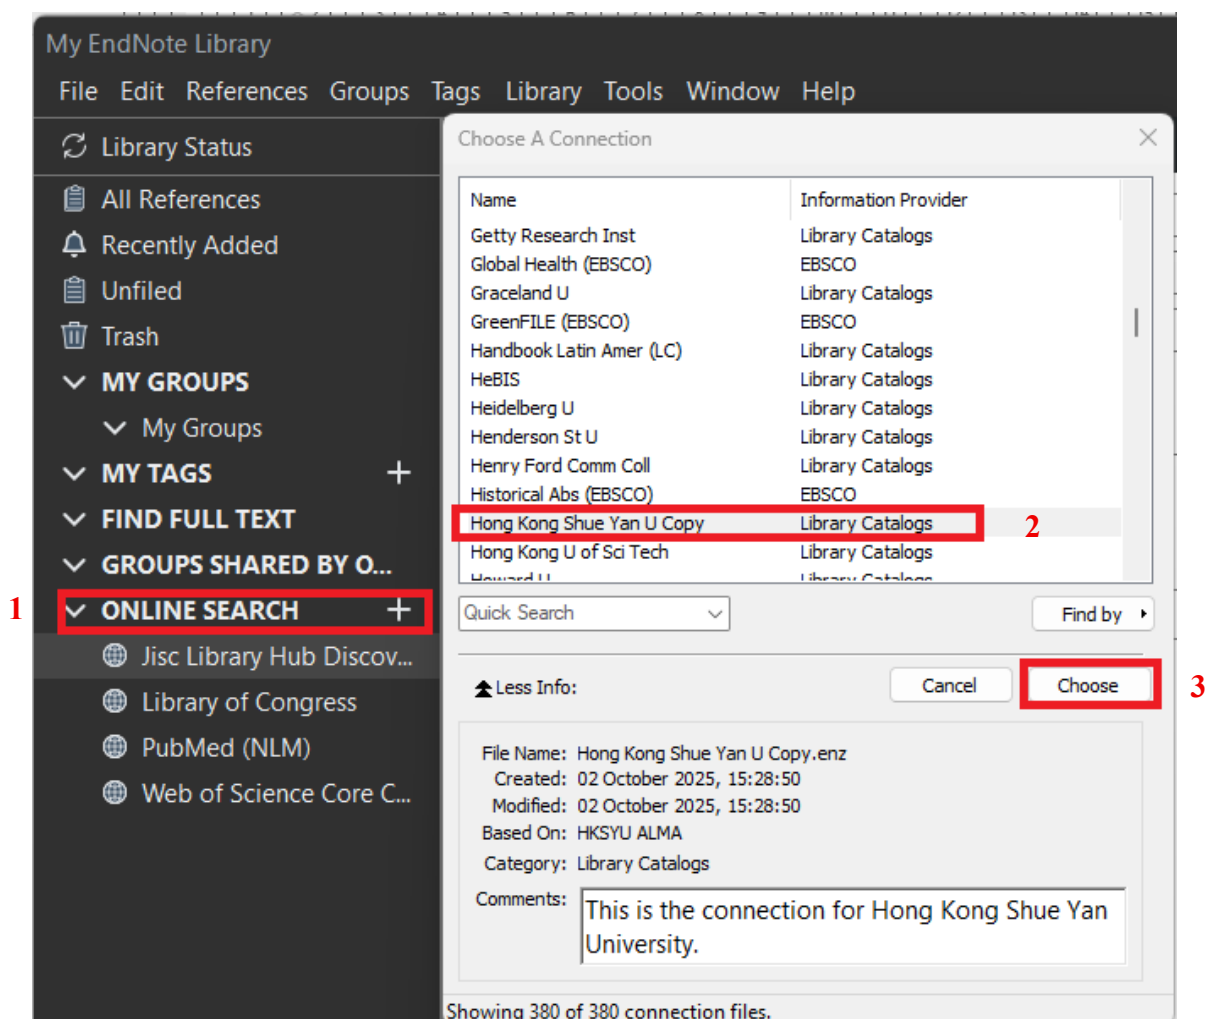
My EndNote Library

File Edit References Groups Tags Library Tools Window Help

Library Status

All References

Recently Added

Unfiled

Trash

MY GROUPS

My Groups

MY TAGS +

FIND FULL TEXT

GROUPS SHARED BY O...

1 ONLINE SEARCH +

Jisc Library Hub Discov...

Library of Congress

PubMed (NLM)

Web of Science Core C...

Choose A Connection

| Name | Information Provider |
|---|---|
| Getty Research Inst | Library Catalogs |
| Global Health (EBSCO) | EBSCO |
| Graceland U | Library Catalogs |
| GreenFILE (EBSCO) | EBSCO |
| Handbook Latin Amer (LC) | Library Catalogs |
| HeBIS | Library Catalogs |
| Heidelberg U | Library Catalogs |
| Henderson St U | Library Catalogs |
| Henry Ford Comm Coll | Library Catalogs |
| Historical Abs (EBSCO) | EBSCO |
| Hong Kong Shue Yan U Copy | Library Catalogs |
| Hong Kong U of Sci Tech | Library Catalogs |
| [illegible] | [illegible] |

2

Quick Search

Find by

Less Info:

Cancel

Choose

3

File Name: Hong Kong Shue Yan U Copy.enz

Created: 02 October 2025, 15:28:50

Modified: 02 October 2025, 15:28:50

Based On: HKSYU ALMA

Category: Library Catalogs

Comments: This is the connection for Hong Kong Shue Yan University.

Showing 380 of 380 connection files.